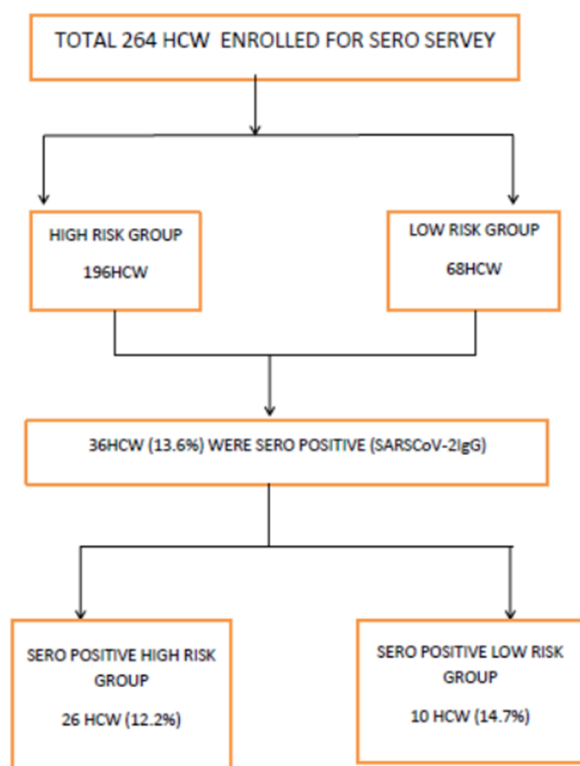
TOTAL 264 HCW ENROLLED FOR SERO SERVEY

HIGH RISK GROUP

196HCW

LOW RISK GROUP

68HCW

36HCW (13.6%) WERE SERO POSITIVE (SARSCoV-2IgG)

SERO POSITIVE HIGH RISK GROUP

26 HCW (12.2%)

SERO POSITIVE LOW RISK GROUP

10 HCW (14.7%)